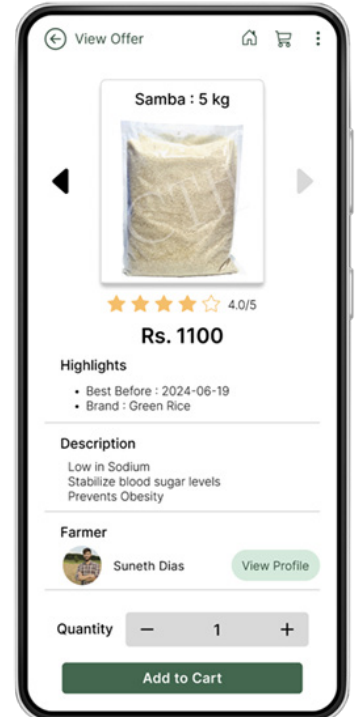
View Offer

Samba : 5 kg

4.0/5

Rs. 1100

Highlights

• Best Before : 2024-06-19
• Brand : Green Rice

Description

Low in Sodium
Stabilize blood sugar levels
Prevents Obesity

Farmer

Suneth Dias

View Profile

Quantity − 1 +

Add to Cart